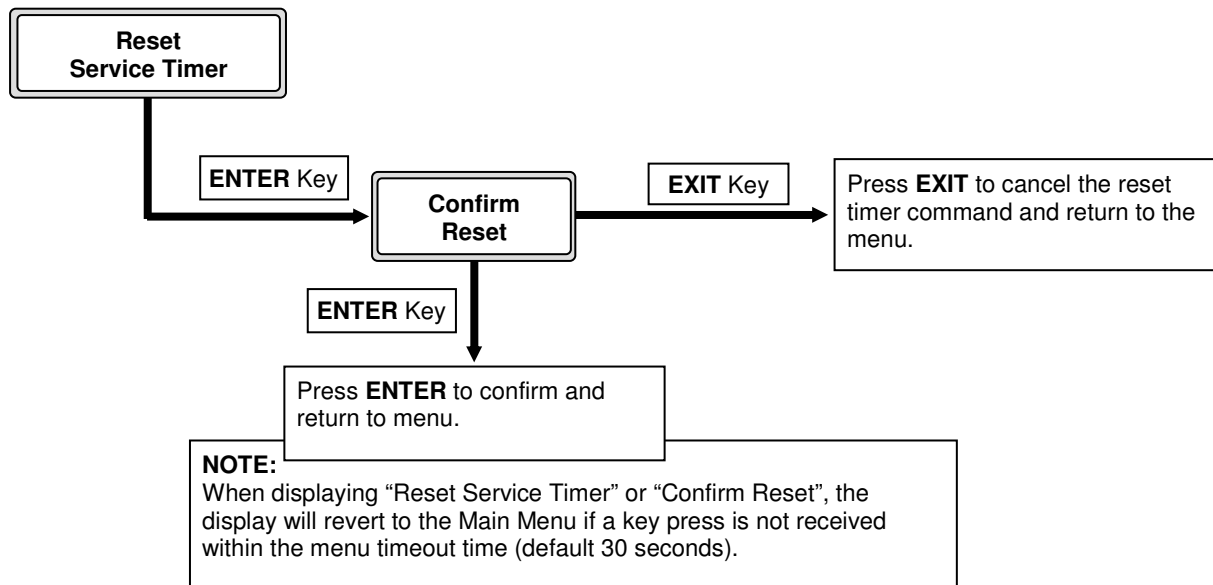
Reset
Service Timer

ENTER Key

Confirm
Reset

EXIT Key

Press **EXIT** to cancel the reset timer command and return to the menu.

ENTER Key

Press **ENTER** to confirm and return to menu.

**NOTE:**
When displaying “Reset Service Timer” or “Confirm Reset”, the display will revert to the Main Menu if a key press is not received within the menu timeout time (default 30 seconds).